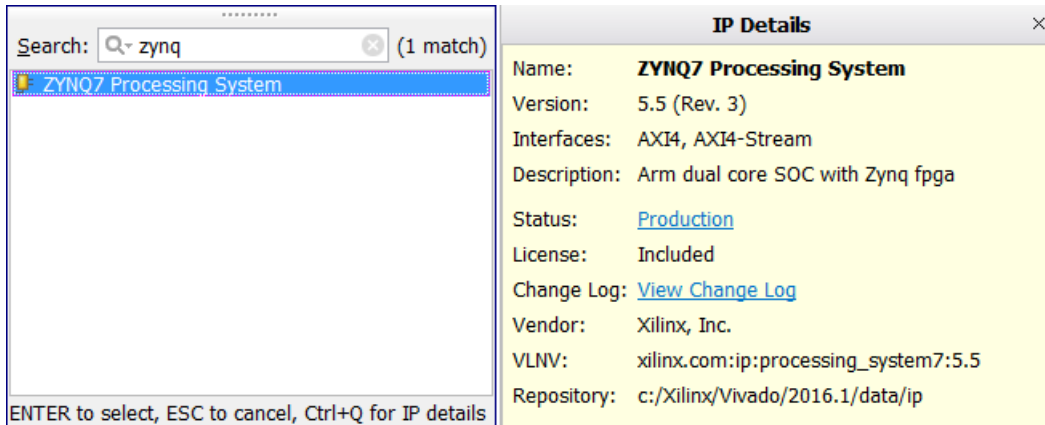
Search: zynq (1 match)

ZYNQ7 Processing System

ENTER to select, ESC to cancel, Ctrl+Q for IP details

IP Details

Name: ZYNQ7 Processing System
Version: 5.5 (Rev. 3)
Interfaces: AXI4, AXI4-Stream
Description: Arm dual core SOC with Zynq fpga
Status: Production
License: Included
Change Log: View Change Log
Vendor: Xilinx, Inc.
VLNV: xilinx.com:ip:processing_system7:5.5
Repository: c:/Xilinx/Vivado/2016.1/data/ip